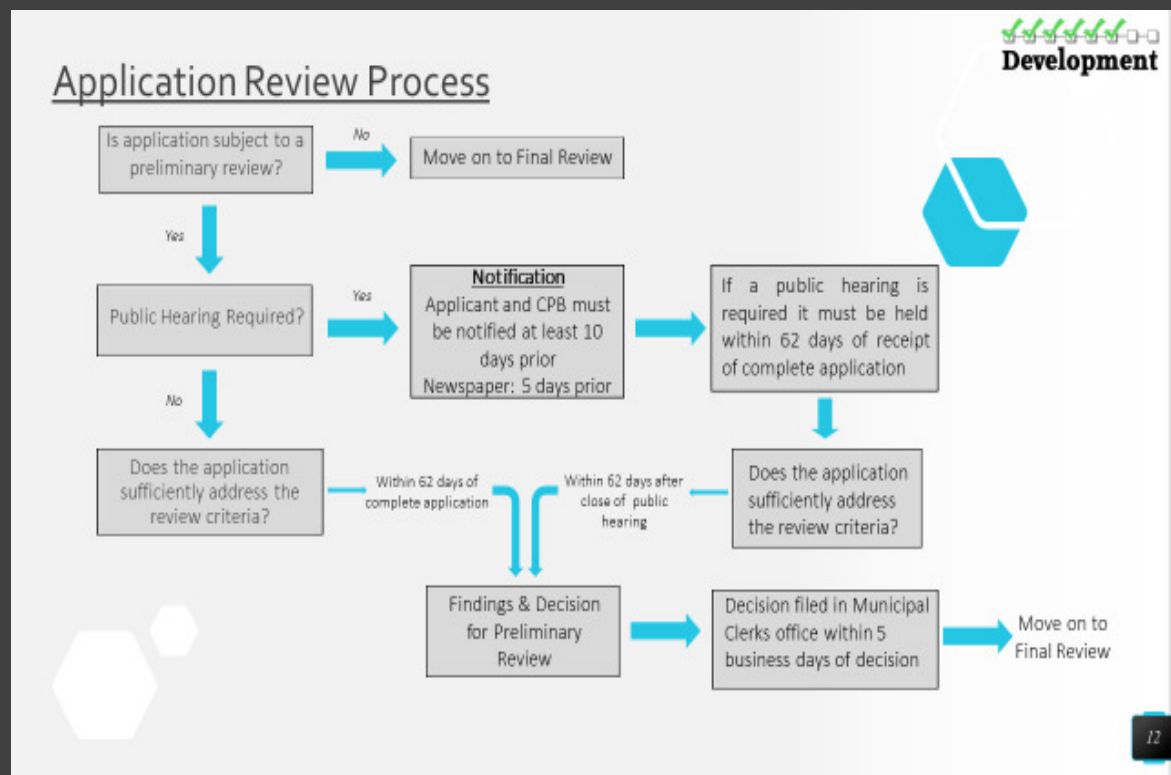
Development

Application Review Process

Is application subject to a preliminary review?

No

Move on to Final Review

Yes

Public Hearing Required?

Yes

Notification
Applicant and CPB must be notified at least 10 days prior
Newspaper: 5 days prior

If a public hearing is required it must be held within 62 days of receipt of complete application

No

Does the application sufficiently address the review criteria?

Within 62 days of complete application

Within 62 days after close of public hearing

Does the application sufficiently address the review criteria?

Findings & Decision for Preliminary Review

Decision filed in Municipal Clerks office within 5 business days of decision

Move on to Final Review

12